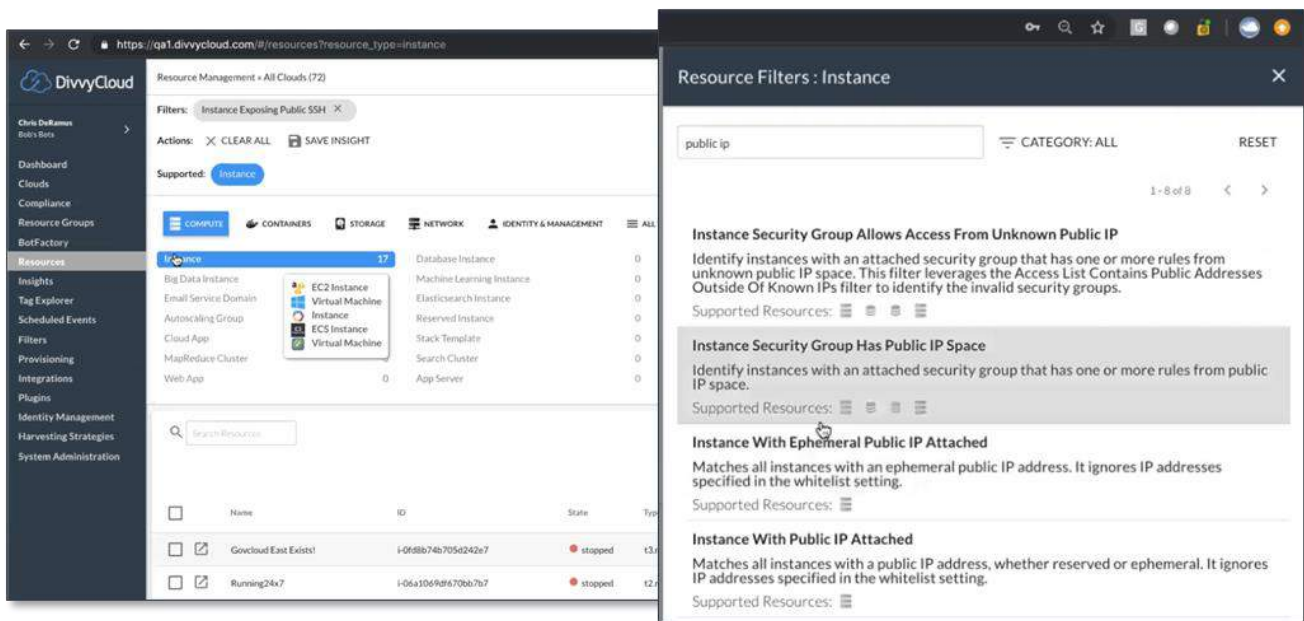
https://qa1.divvycloud.com/#/resources?resource_type=instance

DivvyCloud

Chris DeRamus
Bob's Bots

Dashboard
Clouds
Compliance
Resource Groups
BotFactory
Resources
Insights
Tag Explorer
Scheduled Events
Filters
Provisioning
Integrations
Plugins
Identity Management
Harvesting Strategies
System Administration

Resource Management » All Clouds (72)

Filters: Instance Exposing Public SSH ×

Actions: × CLEAR ALL SAVE INSIGHT

Supported: Instance

COMPUTE CONTAINERS STORAGE NETWORK IDENTITY & MANAGEMENT ALL

| | | | |
|---|---|---|---|
| Instance | 17 | Database Instance | 0 |
| Big Data Instance | | Machine Learning Instance | 0 |
| Email Service Domain | | Elasticsearch Instance | 0 |
| Autoscaling Group | | Reserved Instance | 0 |
| Cloud App | | Stack Template | 0 |
| MapReduce Cluster | | Search Cluster | 0 |
| Web App | 0 | App Server | 0 |

EC2 Instance
Virtual Machine
Instance
ECS Instance
Virtual Machine

Search Resources

| | Name | ID | State | Typ |
|---|---|---|---|---|
| | Govcloud East Exists! | i-0fd8b74b705d242e7 | stopped | t3. |
| | Running24x7 | i-06a1069df670bb7b7 | stopped | t2. |

Resource Filters : Instance

public ip

CATEGORY: ALL

RESET

1-8 of 8

Instance Security Group Allows Access From Unknown Public IP
Identify instances with an attached security group that has one or more rules from unknown public IP space. This filter leverages the Access List Contains Public Addresses Outside Of Known IPs filter to identify the invalid security groups.
Supported Resources:

Instance Security Group Has Public IP Space
Identify instances with an attached security group that has one or more rules from public IP space.
Supported Resources:

Instance With Ephemeral Public IP Attached
Matches all instances with an ephemeral public IP address. It ignores IP addresses specified in the whitelist setting.
Supported Resources:

Instance With Public IP Attached
Matches all instances with a public IP address, whether reserved or ephemeral. It ignores IP addresses specified in the whitelist setting.
Supported Resources: